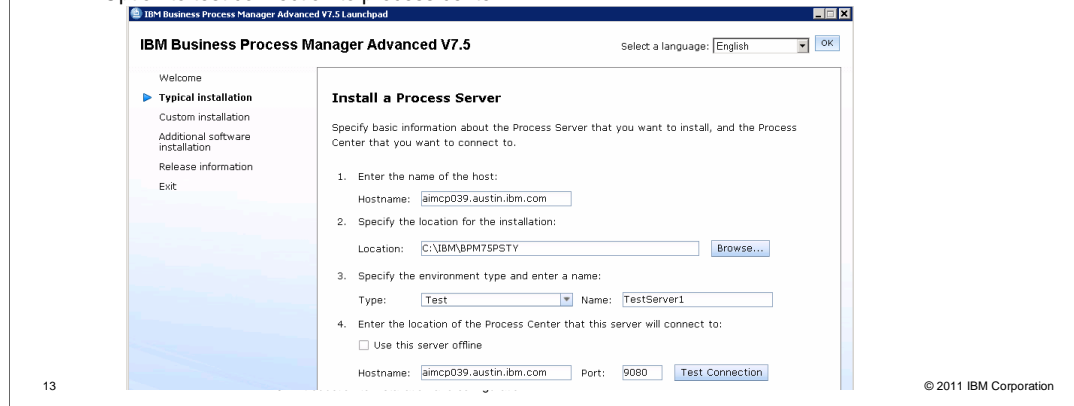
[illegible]

IBM Business Process Manager Advanced V7.5 Launchpad

IBM Business Process Manager Advanced V7.5

Select a language: English OK

Welcome
Typical installation
Custom installation
Additional software installation
Release information
Exit

Install a Process Server

Specify basic information about the Process Server that you want to install, and the Process Center that you want to connect to.

1. Enter the name of the host:

Hostname: aimcp039.austin.ibm.com

2. Specify the location for the installation:

Location: C:\IBM\BPM75PSTY Browse...

3. Specify the environment type and enter a name:

Type: Test Name: TestServer1

4. Enter the location of the Process Center that this server will connect to:

Use this server offline

Hostname: aimcp039.austin.ibm.com Port: 9080 Test Connection

13

© 2011 IBM Corporation